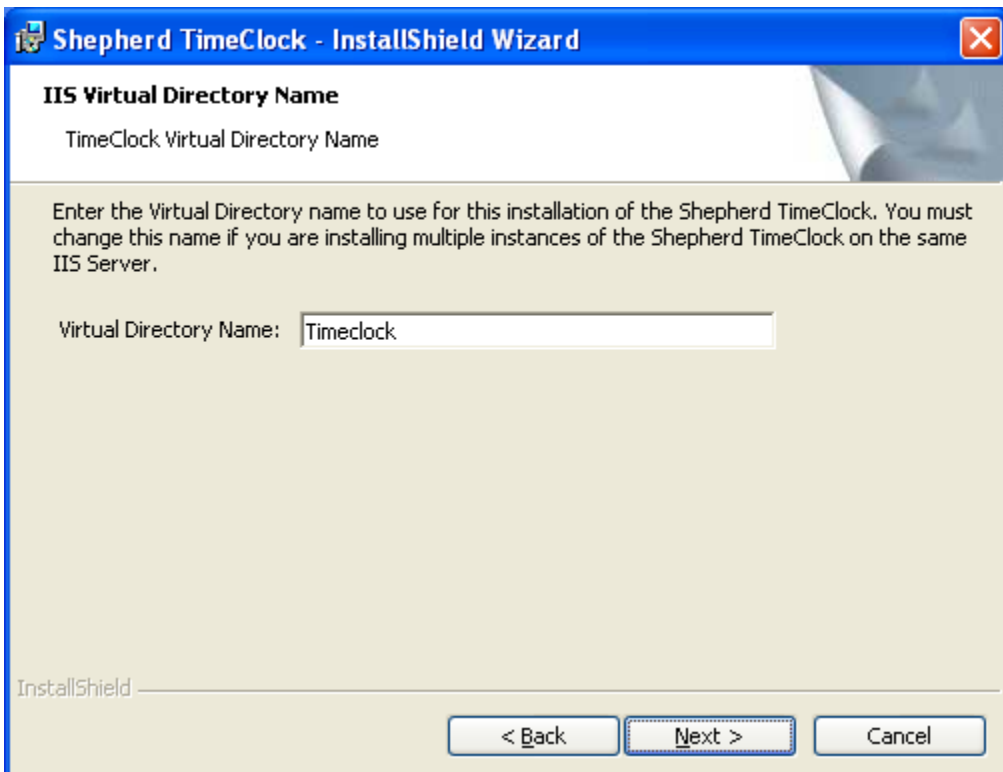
Shepherd TimeClock - InstallShield Wizard

IIS Virtual Directory Name

TimeClock Virtual Directory Name

Enter the Virtual Directory name to use for this installation of the Shepherd TimeClock. You must change this name if you are installing multiple instances of the Shepherd TimeClock on the same IIS Server.

Virtual Directory Name: Timeclock

InstallShield

< Back

Next >

Cancel